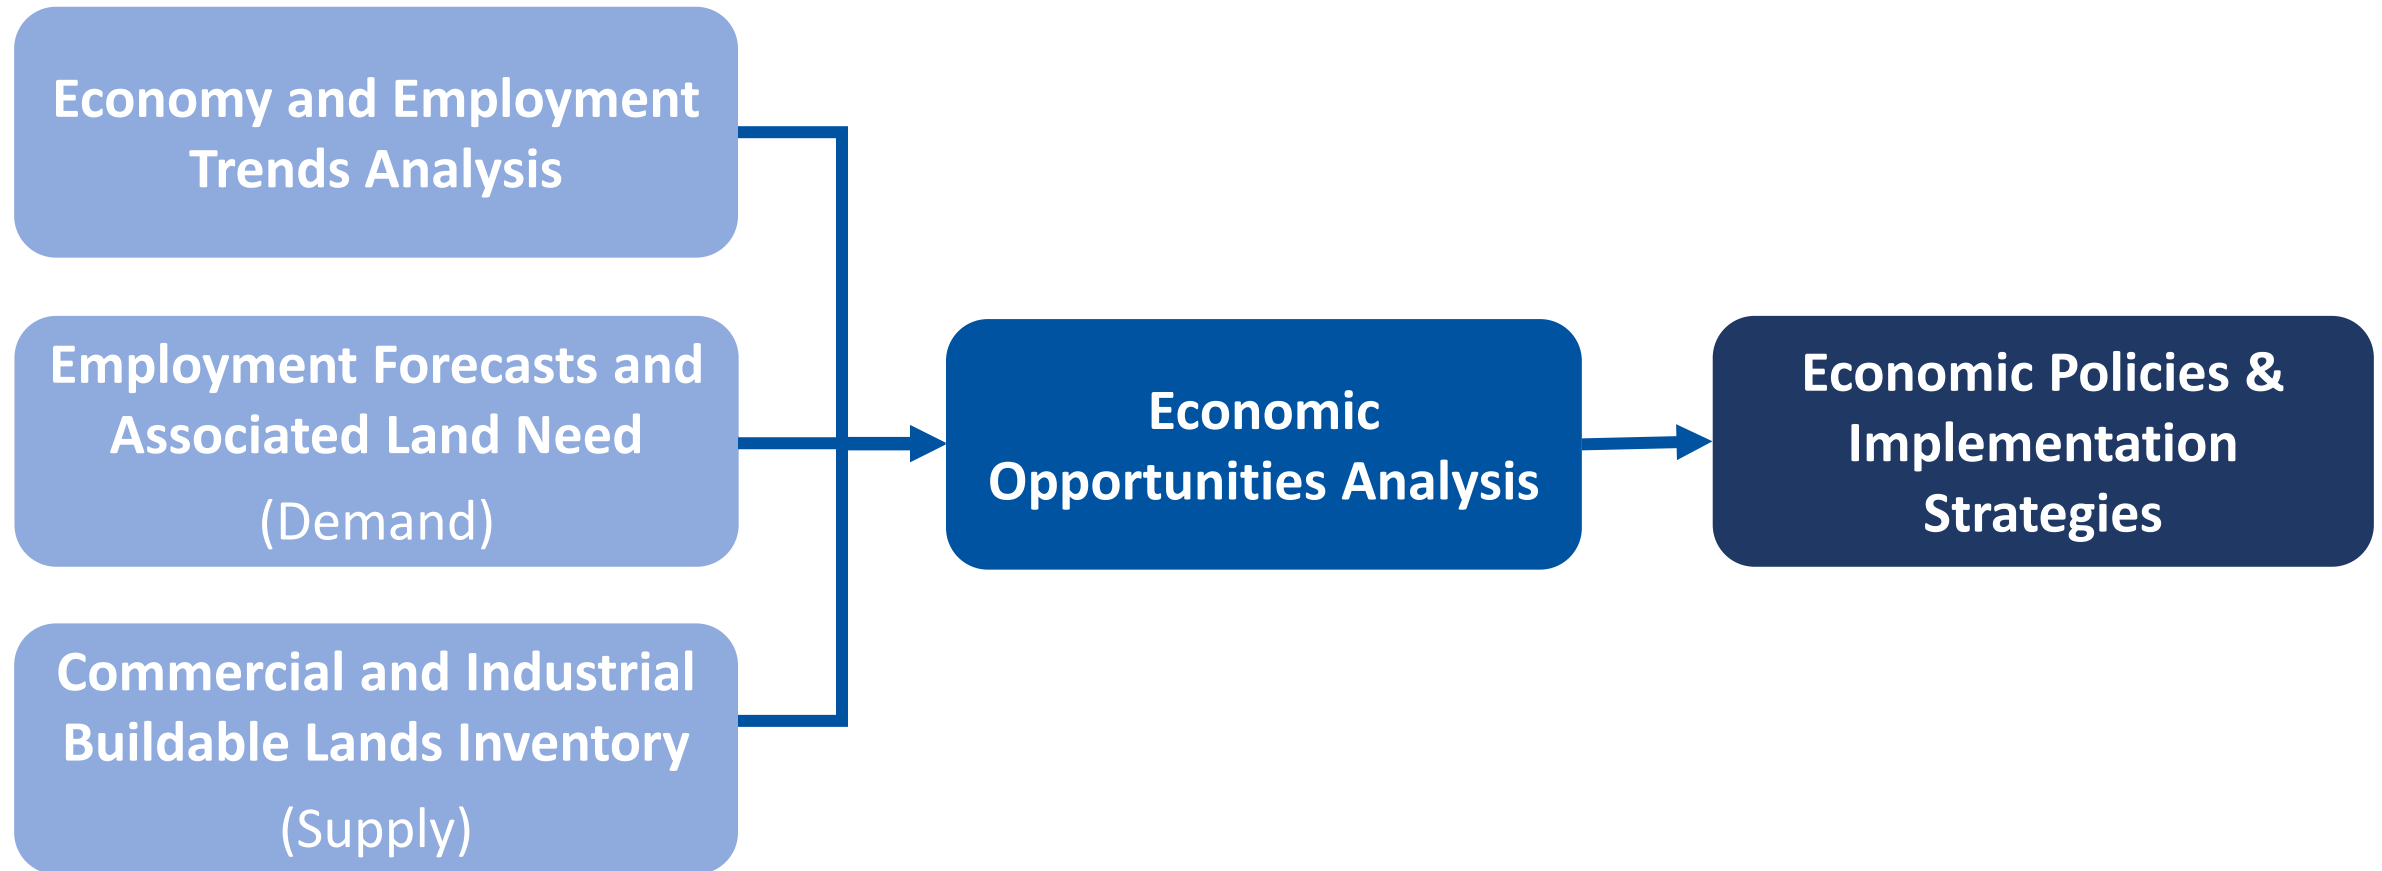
Economy and Employment Trends Analysis

Employment Forecasts and Associated Land Need (Demand)

Commercial and Industrial Buildable Lands Inventory (Supply)

Economic Opportunities Analysis

Economic Policies & Implementation Strategies